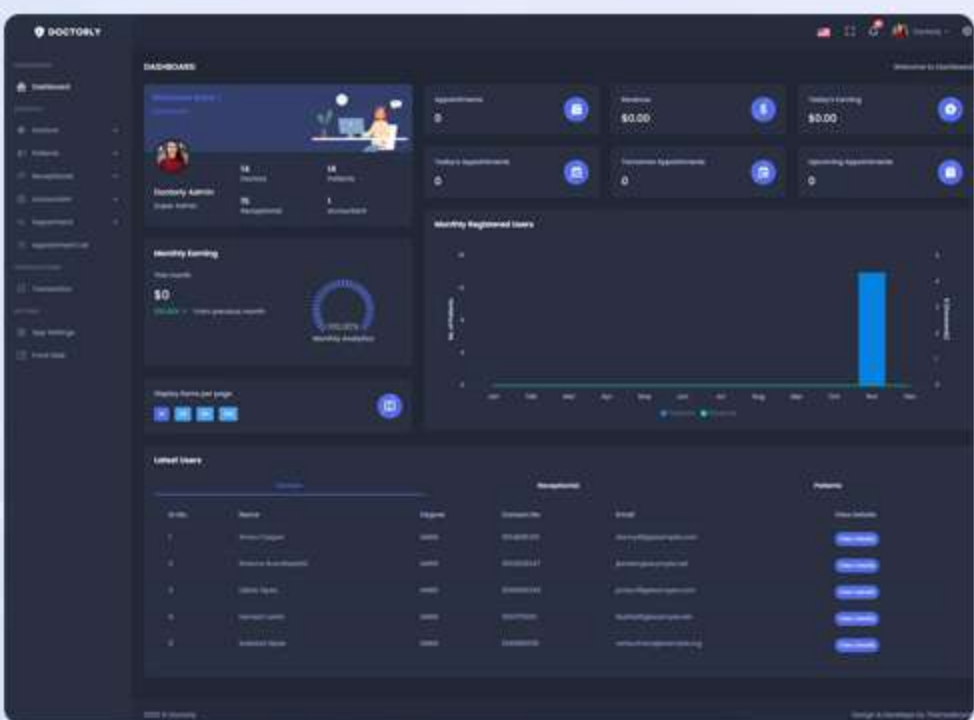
DOCTORLY

Dashboard

DASHBOARD

Welcome to Dashboard

Doctorly Admin
Super Admin

14
Doctors

14
Patients

15
Receptionist

1
Accountant

Appointments
0

Revenue
$0.00

Today's Earning
$0.00

Today's Appointments
0

Tomorrow Appointments
0

Upcoming Appointments
0

Monthly Registered Users

Monthly Earning

This month

$0

Monthly Analytics

Display items per page

Latest Users

Receptionist

Patients

View Details

View Details

View Details

View Details

View Details